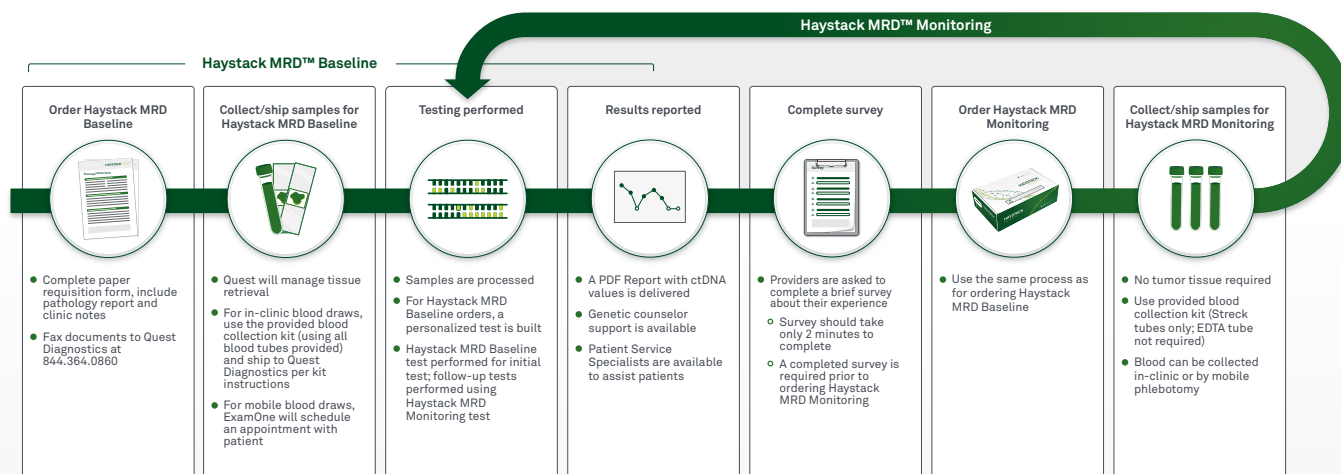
Haystack MRD™ Monitoring

Haystack MRD™ Baseline

Order Haystack MRD Baseline

- Complete paper requisition form, include pathology report and clinic notes
- Fax documents to Quest Diagnostics at 844.364.0860

Collect/ship samples for Haystack MRD Baseline

- Quest will manage tissue retrieval
- For in-clinic blood draws, use the provided blood collection kit (using all blood tubes provided) and ship to Quest Diagnostics per kit instructions
- For mobile blood draws, ExamOne will schedule an appointment with patient

Testing performed

- Samples are processed
- For Haystack MRD Baseline orders, a personalized test is built
- Haystack MRD Baseline test performed for initial test; follow-up tests performed using Haystack MRD Monitoring test

Results reported

- A PDF Report with ctDNA values is delivered
- Genetic counselor support is available
- Patient Service Specialists are available to assist patients

Complete survey

- Providers are asked to complete a brief survey about their experience
  - Survey should take only 2 minutes to complete
  - A completed survey is required prior to ordering Haystack MRD Monitoring

Order Haystack MRD Monitoring

HAYSTACK

- Use the same process as for ordering Haystack MRD Baseline

Collect/ship samples for Haystack MRD Monitoring

- No tumor tissue required
- Use provided blood collection kit (Streck tubes only; EDTA tube not required)
- Blood can be collected in-clinic or by mobile phlebotomy